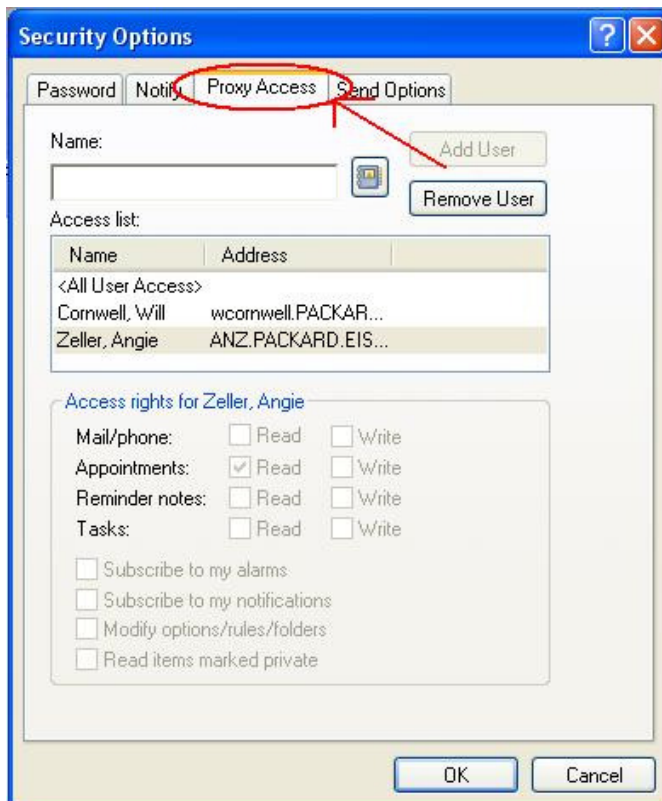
Security Options

Password | Notify | Proxy Access | Send Options

Name:

Add User

Remove User

Access list:

| Name | Address |
|---|---|
| <All User Access> | |
| Cornwell, Will | wcornwell.PACKAR... |
| Zeller, Angie | ANZ.PACKARD.EIS... |

Access rights for Zeller, Angie

Mail/phone: Read Write
Appointments: Read Write
Reminder notes: Read Write
Tasks: Read Write

Subscribe to my alarms
Subscribe to my notifications
Modify options/rules/folders
Read items marked private

OK Cancel